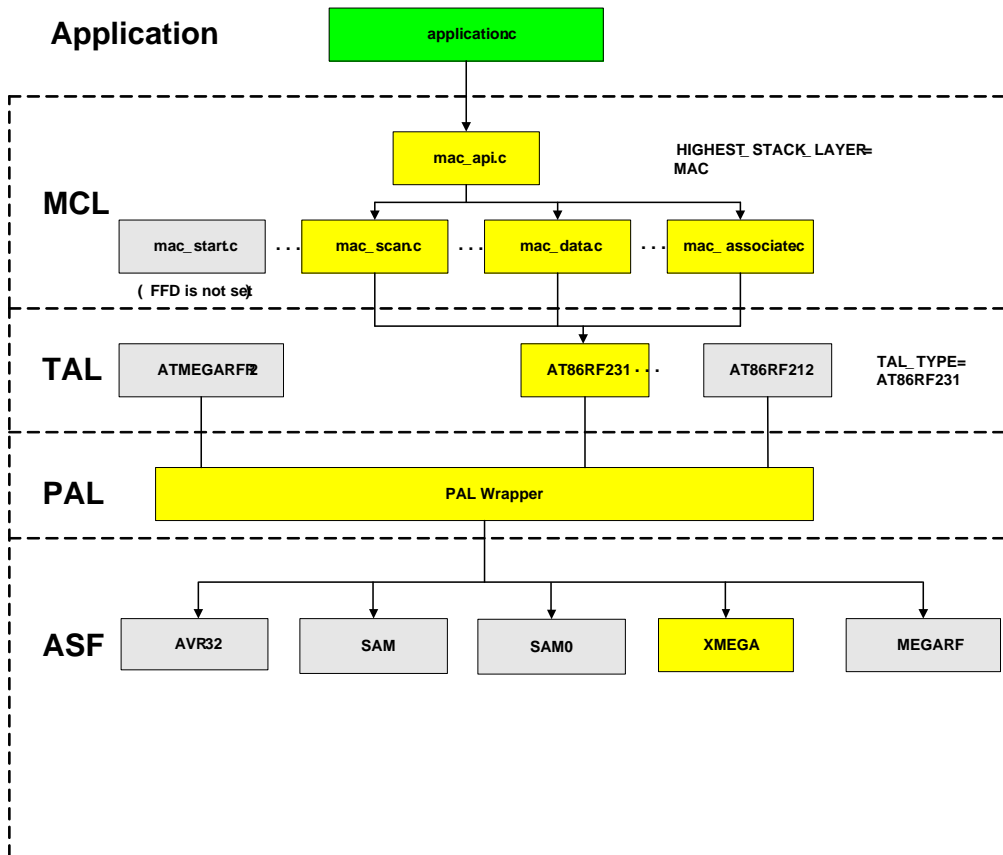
Application

application.c

MCL

mac_api.c

HIGHEST_STACK_LAYER= MAC

mac_start.c

. . .

mac_scan.c

. . .

mac_data.c

. . .

mac_associate.c

( FFD is not set)

TAL

ATMEGARFR2

AT86RF231

. . .

AT86RF212

TAL_TYPE= AT86RF231

PAL

PAL Wrapper

ASF

AVR32

SAM

SAM0

XMEGA

MEGARF